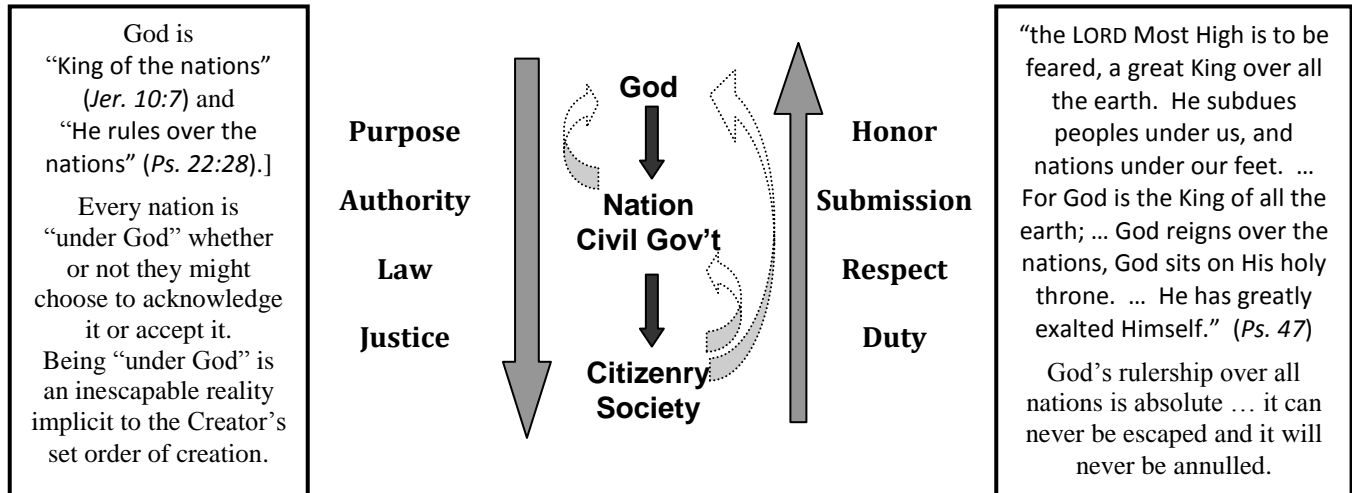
God is "King of the nations" (*Jer. 10:7*) and "He rules over the nations" (*Ps. 22:28*).]

Every nation is "under God" whether or not they might choose to acknowledge it or accept it. Being "under God" is an inescapable reality implicit to the Creator's set order of creation.

Purpose

Authority

Law

Justice

God

Nation
Civil Gov't

Citizenry
Society

Honor

Submission

Respect

Duty

"the LORD Most High is to be feared, a great King over all the earth. He subdues peoples under us, and nations under our feet. … For God is the King of all the earth; … God reigns over the nations, God sits on His holy throne. … He has greatly exalted Himself." (*Ps. 47*)

God's rulership over all nations is absolute … it can never be escaped and it will never be annulled.